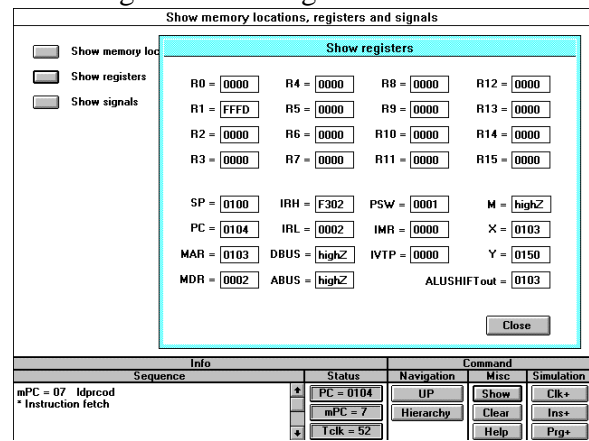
Show memory locations, registers and signals

Show memory loc
Show registers
Show signals

Show registers

R0 = 0000 R4 = 0000 R8 = 0000 R12 = 0000
R1 = FFFD R5 = 0000 R9 = 0000 R13 = 0000
R2 = 0000 R6 = 0000 R10 = 0000 R14 = 0000
R3 = 0000 R7 = 0000 R11 = 0000 R15 = 0000

SP = 0100 IRH = F302 PSW = 0001 M = highZ
PC = 0104 IRL = 0002 IMR = 0000 X = 0103
MAR = 0103 DBUS = highZ IVTP = 0000 Y = 0150
MDR = 0002 ABUS = highZ ALUSHIFTout = 0103

Close

Info
Sequence
mPC = 07 ldprcod
* Instruction fetch

Status
PC = 0104
mPC = 7
Tclk = 52

Command
Navigation
UP
Hierarchy

Misc
Show
Clear
Help

Simulation
Clk+
Ins+
Prg+